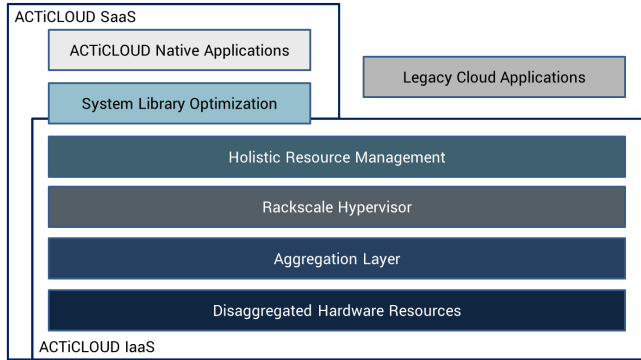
ACTiCLOUD SaaS

ACTiCLOUD Native Applications

Legacy Cloud Applications

System Library Optimization

Holistic Resource Management

Rackscale Hypervisor

Aggregation Layer

Disaggregated Hardware Resources

ACTiCLOUD IaaS